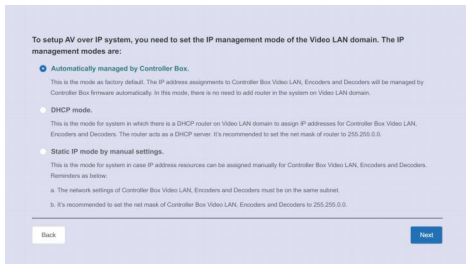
To setup AV over IP system, you need to set the IP management mode of the Video LAN domain. The IP management modes are:

Automatically managed by Controller Box.

This is the mode as factory default. The IP address assignments to Controller Box Video LAN, Encoders and Decoders will be managed by Controller Box firmware automatically. In this mode, there is no need to add router in the system on Video LAN domain.

DHCP mode.

This is the mode for system in which there is a DHCP router on Video LAN domain to assign IP addresses for Controller Box Video LAN, Encoders and Decoders. The router acts as a DHCP server. It's recommended to set the net mask of router to 255.255.0.0.

Static IP mode by manual settings.

This is the mode for system in case IP address resources can be assigned manually for Controller Box Video LAN, Encoders and Decoders. Reminders as below:

a. The network settings of Controller Box Video LAN, Encoders and Decoders must be on the same subnet.

b. It's recommended to set the net mask of Controller Box Video LAN, Encoders and Decoders to 255.255.0.0.

Back

Next